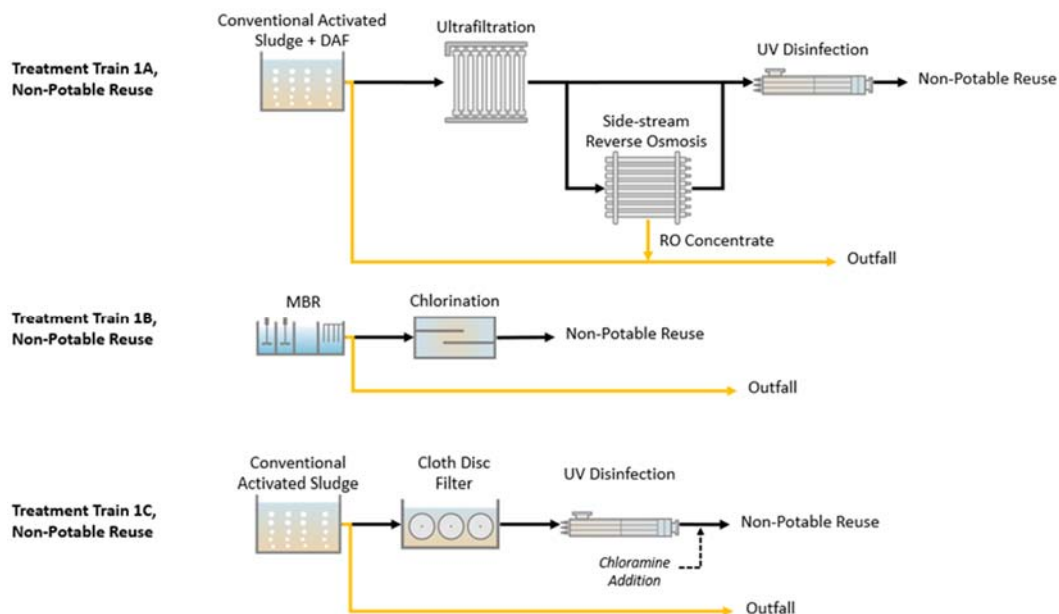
Treatment Train 1A, Non-Potable Reuse

Conventional Activated Sludge + DAF

Ultrafiltration

UV Disinfection

Non-Potable Reuse

Side-stream Reverse Osmosis

RO Concentrate

Outfall

Treatment Train 1B, Non-Potable Reuse

MBR

Chlorination

Non-Potable Reuse

Outfall

Treatment Train 1C, Non-Potable Reuse

Conventional Activated Sludge

Cloth Disc Filter

UV Disinfection

Non-Potable Reuse

Chloramine Addition

Outfall